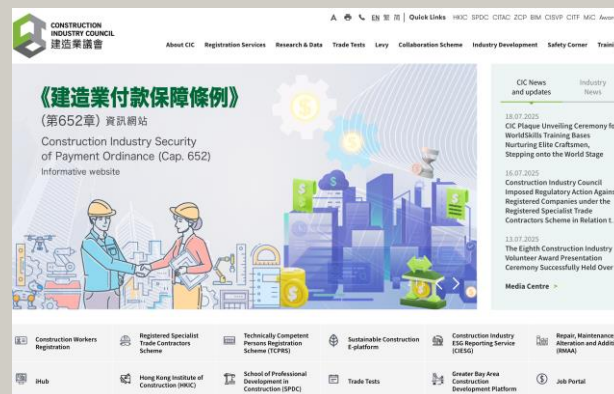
CONSTRUCTION INDUSTRY COUNCIL
建造業議會

A EN 繁 简 | Quick Links HKIC SPDC CITAC ZCP BIM CISVP CITF MIC Awar

About CIC Registration Services Research & Data Trade Tests Levy Collaboration Scheme Industry Development Safety Corner Traini

《建造業付款保障條例》
(第652章) 資訊網站
Construction Industry Security of Payment Ordinance (Cap. 652)
Informative website

CIC News and updates
Industry News

18.07.2025
CIC Plaque Unveiling Ceremony fo WorldSkills Training Bases Nurturing Elite Craftsmen, Stepping onto the World Stage

16.07.2025
Construction Industry Council Imposed Regulatory Action Agains Registered Companies under the Registered Specialist Trade Contractors Scheme in Relation t

13.07.2025
The Eighth Construction Industry Volunteer Award Presentation Ceremony Successfully Held Over

Media Centre >

Construction Workers Registration
Registered Specialist Trade Contractors Scheme
Technically Competent Persons Registration Scheme (TCPRS)
Sustainable Construction E-platform
Construction Industry ESG Reporting Service (CIESG)
Repair, Maintenance Alteration and Additi (RMAA)
iHub
Hong Kong Institute of Construction (HKIC)
School of Professional Development in Construction (SPDC)
Trade Tests
Greater Bay Area Construction Development Platform
Job Portal